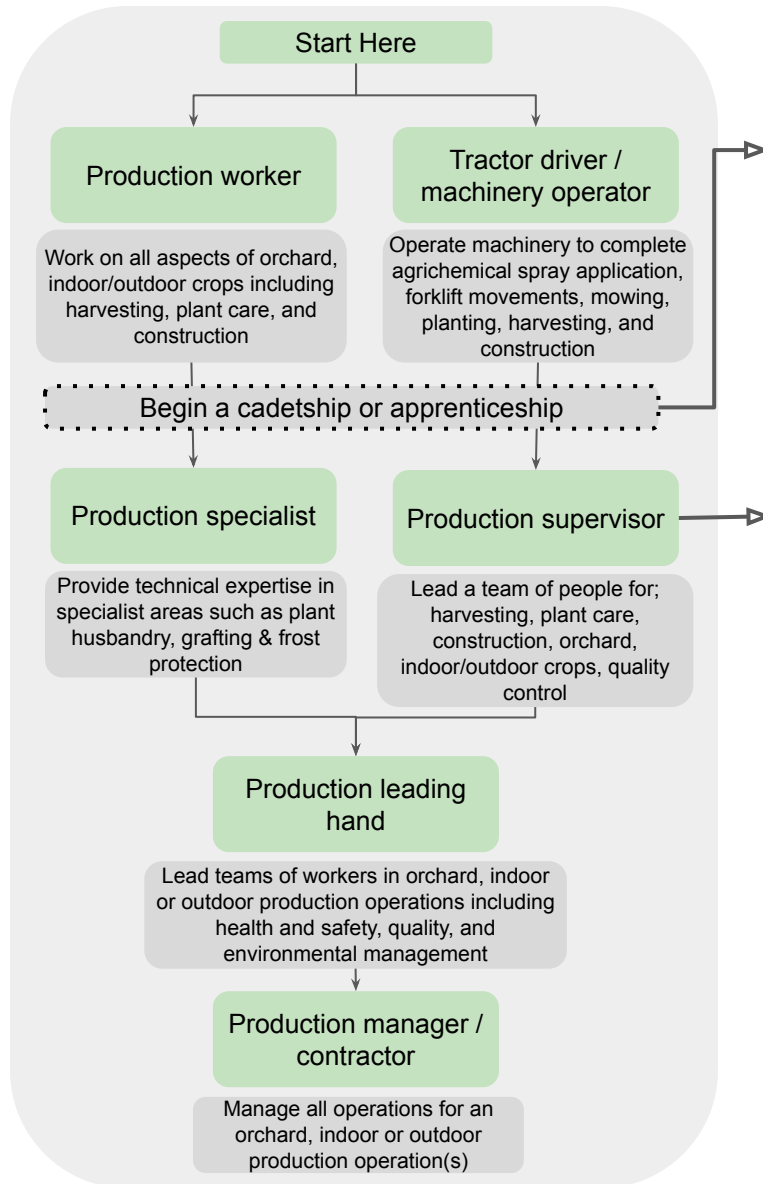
Start Here

Production worker

Work on all aspects of orchard, indoor/outdoor crops including harvesting, plant care, and construction

Tractor driver / machinery operator

Operate machinery to complete agrichemical spray application, forklift movements, mowing, planting, harvesting, and construction

Begin a cadetship or apprenticeship

Production specialist

Provide technical expertise in specialist areas such as plant husbandry, grafting & frost protection

Production supervisor

Lead a team of people for; harvesting, plant care, construction, orchard, indoor/outdoor crops, quality control

Production leading hand

Lead teams of workers in orchard, indoor or outdoor production operations including health and safety, quality, and environmental management

Production manager / contractor

Manage all operations for an orchard, indoor or outdoor production operation(s)